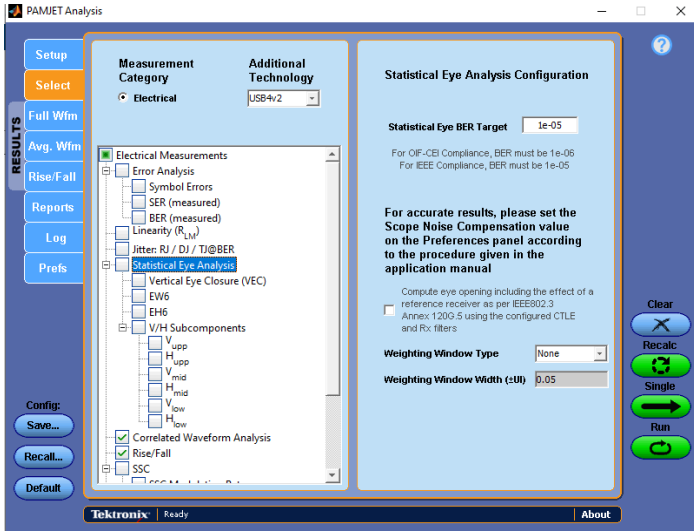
PAMJET Analysis

Setup
Select
Full Wfm
Avg. Wfm
Rise/Fall
Reports
Log
Prefs
RESULTS

Config:
Save...
Recall...
Default

Measurement Category
Additional Technology
Electrical
USB4v2

Electrical Measurements
Error Analysis
Symbol Errors
SER (measured)
BER (measured)
Linearity ($R_{LM}$)
Jitter: RJ / DJ / TJ@BER
Statistical Eye Analysis
Vertical Eye Closure (VEC)
EW6
EH6
V/H Subcomponents
$V_{upp}$
$H_{upp}$
$V_{mid}$
$H_{mid}$
$V_{low}$
$H_{low}$
Correlated Waveform Analysis
Rise/Fall
SSC
SSC Modulation Rate

Statistical Eye Analysis Configuration

Statistical Eye BER Target 1e-05

For OIF-CEI Compliance, BER must be 1e-06
For IEEE Compliance, BER must be 1e-05

For accurate results, please set the Scope Noise Compensation value on the Preferences panel according to the procedure given in the application manual

Compute eye opening including the effect of a reference receiver as per IEEE802.3 Annex 120G.5 using the configured CTLE and Rx filters

Weighting Window Type None
Weighting Window Width (±UI) 0.05

Clear
Recalc
Single
Run

Tektronix Ready About